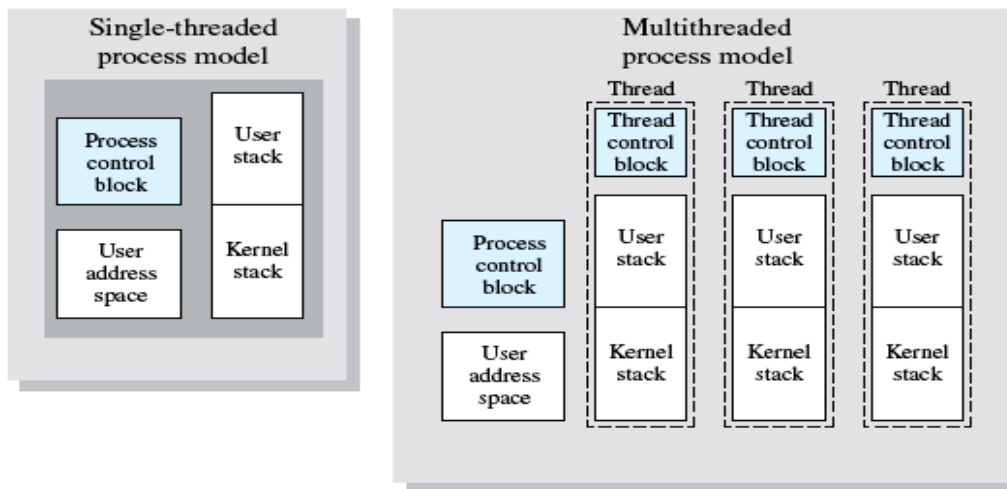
Single-threaded process model

Process control block

User stack

User address space

Kernel stack

Multithreaded process model

Thread

Thread

Thread

Thread control block

Thread control block

Thread control block

Process control block

User stack

User stack

User stack

User address space

Kernel stack

Kernel stack

Kernel stack